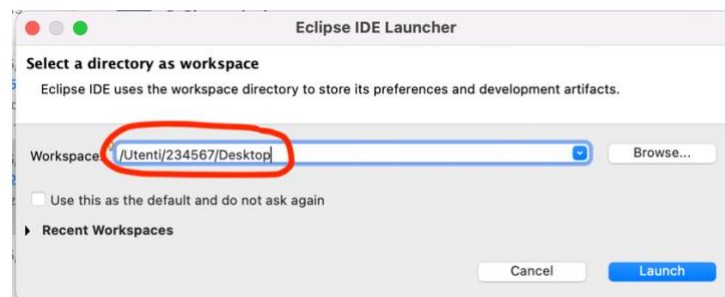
Eclipse IDE Launcher

Select a directory as workspace

Eclipse IDE uses the workspace directory to store its preferences and development artifacts.

Workspace: /Utenti/234567/Desktop

Browse...

Use this as the default and do not ask again

Recent Workspaces

Cancel

Launch